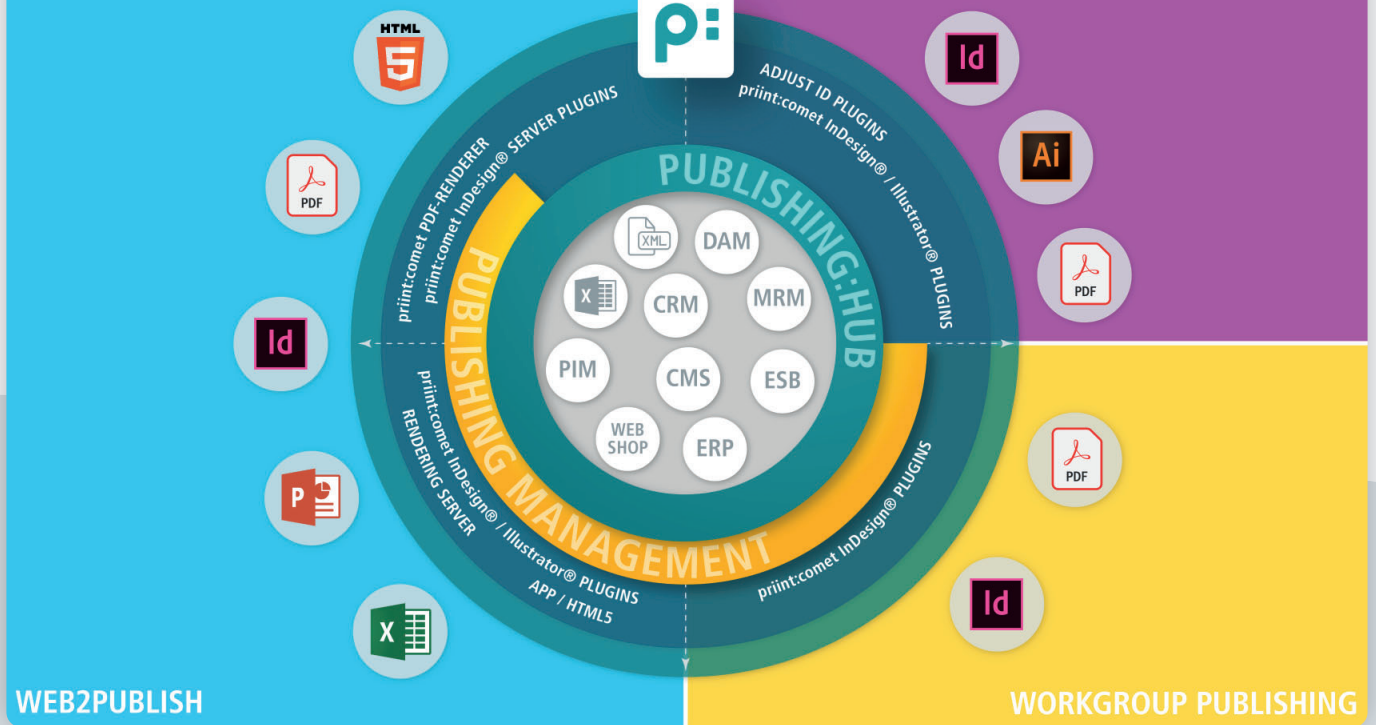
HTML 5

PDF

Id

P

X

ADJUST ID PLUGINS
priint:comet InDesign® / Illustrator® PLUGINS

Id

Ai

PDF

priint:comet PDF-RENDERER
priint:comet InDesign® SERVER PLUGINS

PUBLISHING:HUB

PUBLISHING MANAGEMENT

XML
DAM
X
CRM
MRM
PIM
CMS
ESB
WEB SHOP
ERP

priint:comet InDesign® / Illustrator® PLUGINS
RENDERING SERVER
APP / HTML5

priint:comet InDesign® PLUGINS

PDF

Id

WEB2PUBLISH

WORKGROUP PUBLISHING